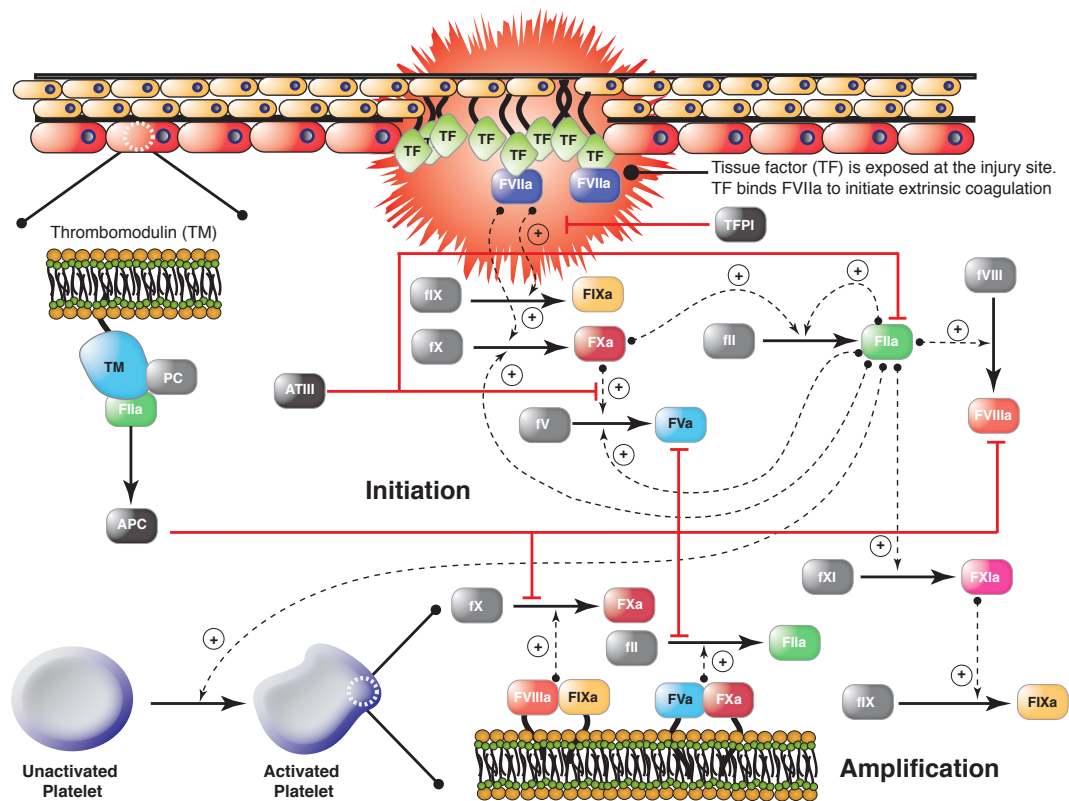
TF TF TF TF TF TF TF TF
FVIIa FVIIa

Tissue factor (TF) is exposed at the injury site. TF binds FVIIa to initiate extrinsic coagulation

Thrombomodulin (TM)

TFPI

+

fIX FIXa
+
fX FXa
+
fII FIIa
+
fVIII
+
FVIIIa

TM PC FIIa

ATIII

+
fV FVa
+

APC

Initiation

+
fXI FXIa

+

fX FXa
+
fII FIIa
+

FVIIIa FIXa FVa FXa

+
fIX FIXa

Unactivated Platelet

Activated Platelet

Amplification